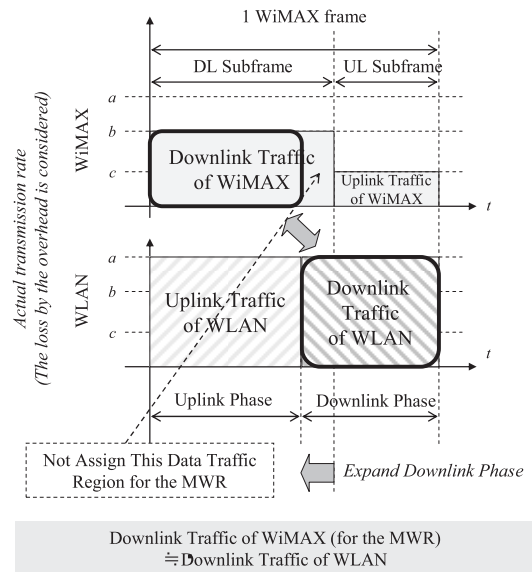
1 WiMAX frame

DL Subframe

UL Subframe

Actual transmission rate
(The loss by the overhead is considered)

WiMAX

a

b

c

Downlink Traffic of WiMAX

Uplink Traffic of WiMAX

t

WLAN

a

b

c

Uplink Traffic of WLAN

Downlink Traffic of WLAN

t

Uplink Phase

Downlink Phase

Not Assign This Data Traffic Region for the MWR

Expand Downlink Phase

Downlink Traffic of WiMAX (for the MWR)
$\fallingdotseq$ Downlink Traffic of WLAN